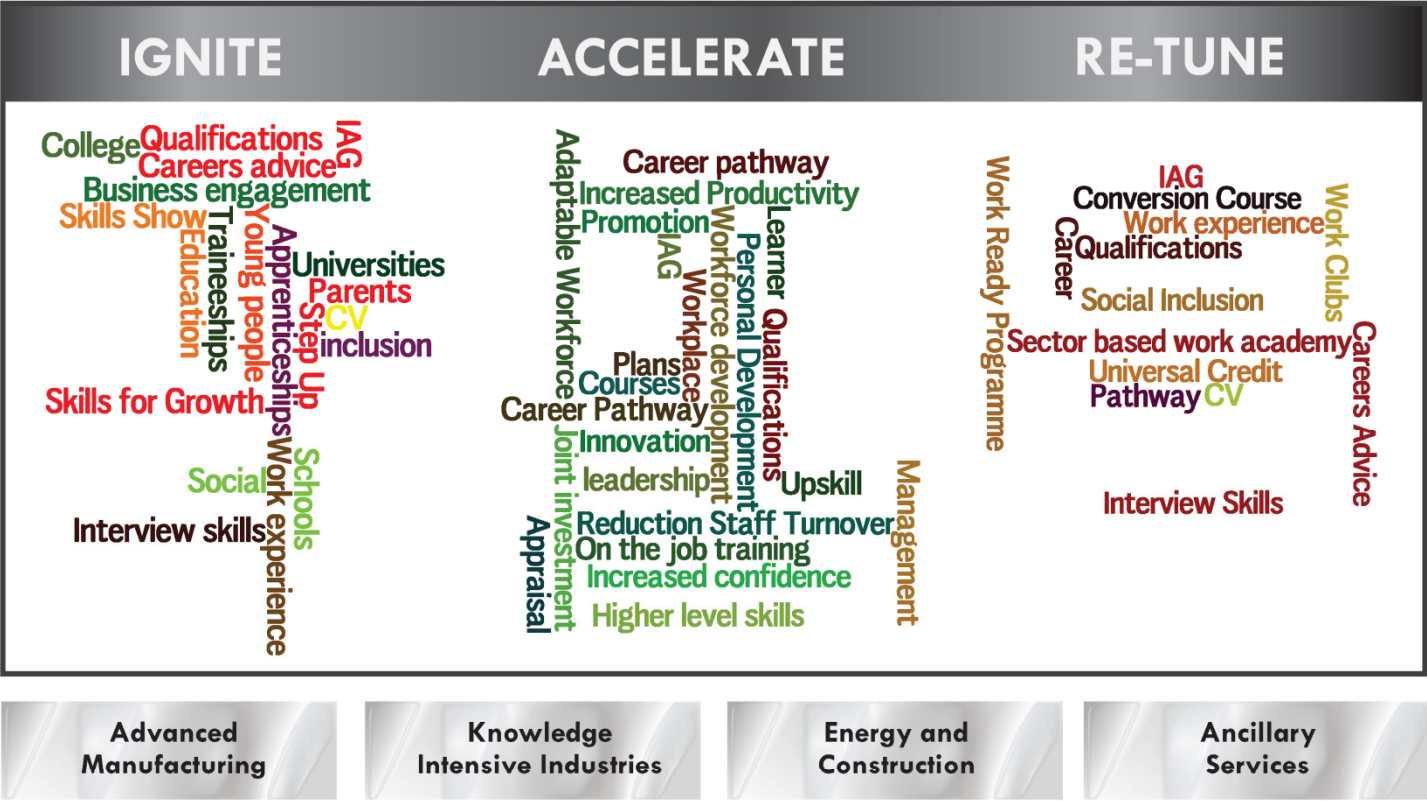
IGNITE

ACCELERATE

RE-TUNE

College
Qualifications
IAG
Careers advice
Business engagement
Skills Show
Traineeships
Young people
Education
Apprenticeships
Universities
Parents
Step Up
CV
inclusion
Skills for Growth
Work experience
Schools
Social
Interview skills

Adaptable Workforce
Career pathway
Increased Productivity
Promotion
IAG
Workforce development
Learner
Personal Development
Workplace
Qualifications
Plans
Courses
Career Pathway
Innovation
Joint investment
leadership
Upskill
Management
Reduction Staff Turnover
Appraisal
On the job training
Increased confidence
Higher level skills

Work Ready Programme
IAG
Conversion Course
Work experience
Work Clubs
Career
Qualifications
Social Inclusion
Sector based work academy
Careers Advice
Universal Credit
Pathway
CV
Interview Skills

Advanced Manufacturing

Knowledge Intensive Industries

Energy and Construction

Ancillary Services